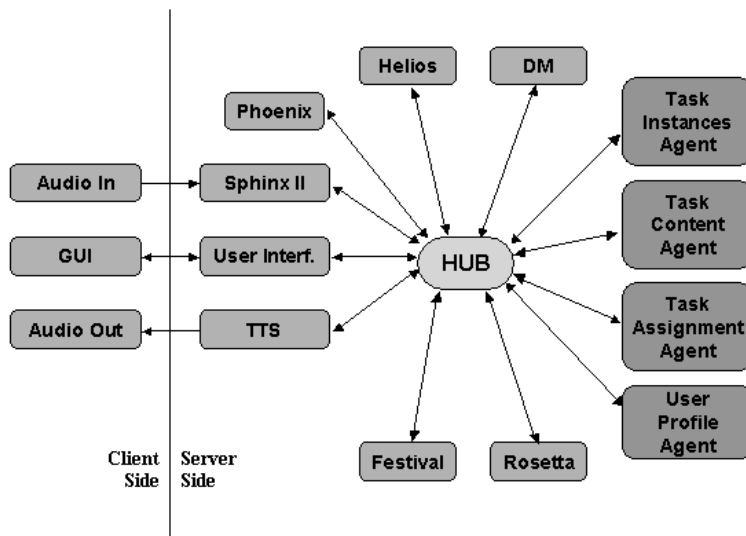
Helios

DM

Phoenix

Task Instances Agent

Audio In

Sphinx II

Task Content Agent

GUI

User Interf.

HUB

Audio Out

TTS

Task Assignment Agent

User Profile Agent

Client Side

Server Side

Festival

Rosetta